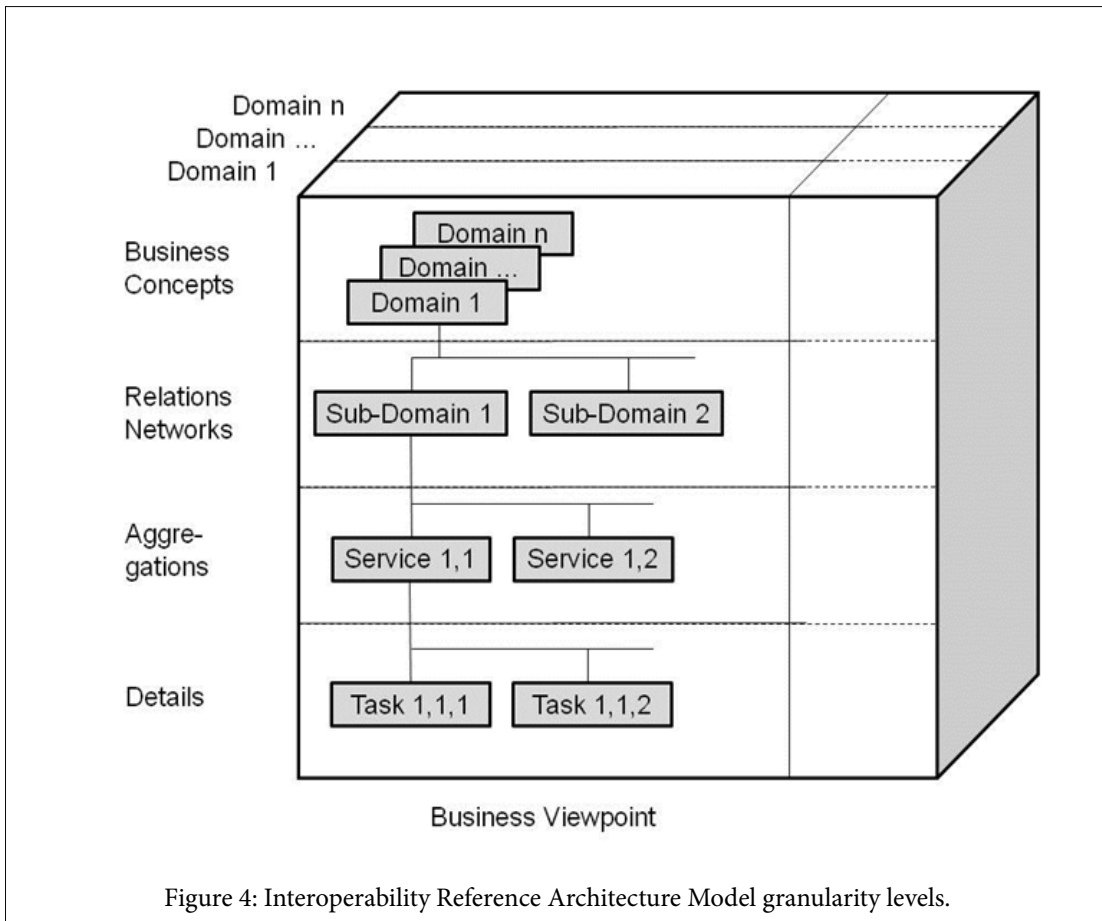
Domain n
Domain ...
Domain 1

Business Concepts

Domain n
Domain ...
Domain 1

Relations Networks

Sub-Domain 1
Sub-Domain 2

Aggregations

Service 1,1
Service 1,2

Details

Task 1,1,1
Task 1,1,2

Business Viewpoint

Figure 4: Interoperability Reference Architecture Model granularity levels.